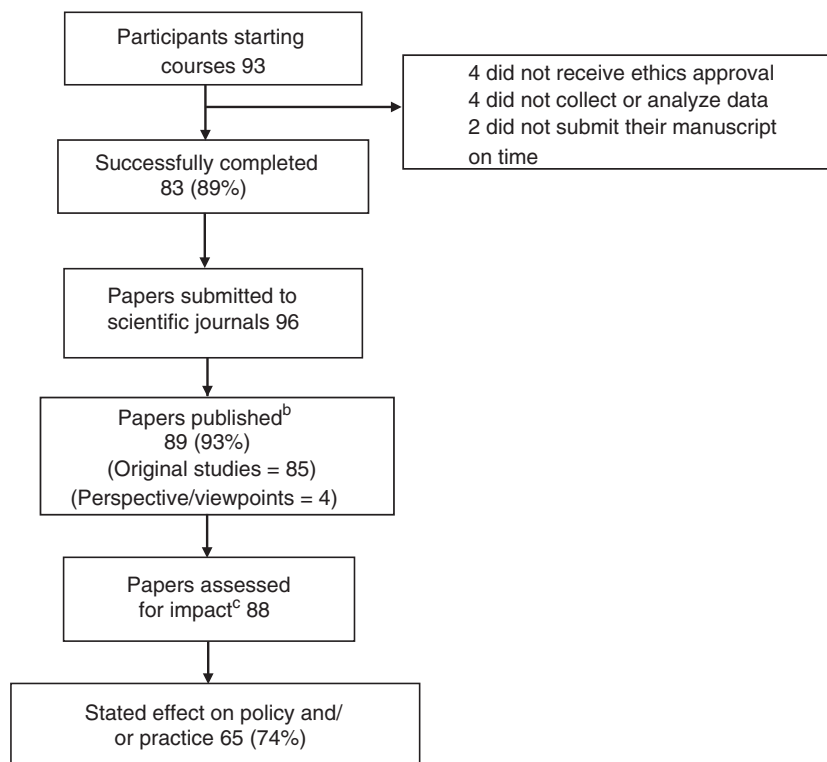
Participants starting courses 93

4 did not receive ethics approval
4 did not collect or analyze data
2 did not submit their manuscript on time

Successfully completed 83 (89%)

Papers submitted to scientific journals 96

Papers published$^{b}$ 89 (93%) (Original studies = 85) (Perspective/viewpoints = 4)

Papers assessed for impact$^{c}$ 88

Stated effect on policy and/ or practice 65 (74%)